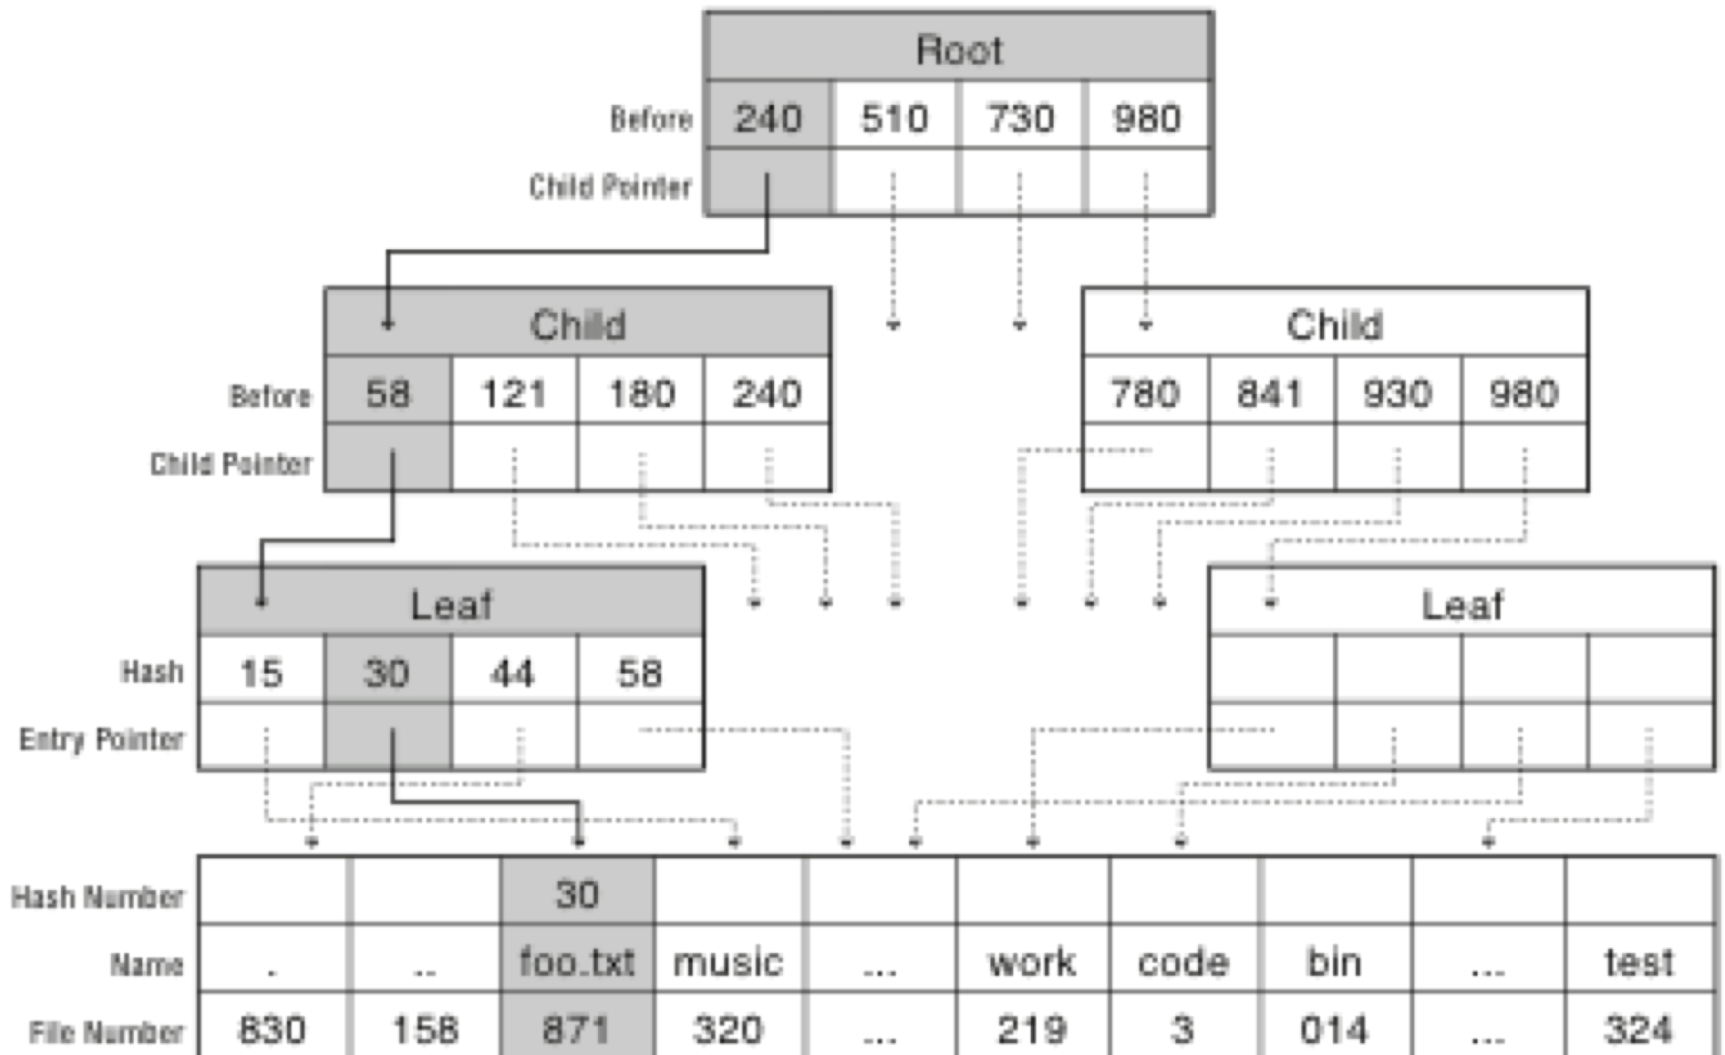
Root

| Before | 240 | 510 | 730 | 980 |
|---|---|---|---|---|
| Child Pointer | | | | |

Child

| Before | 58 | 121 | 180 | 240 |
|---|---|---|---|---|
| Child Pointer | | | | |

Child

| 780 | 841 | 930 | 980 |
|---|---|---|---|
| | | | |

Leaf

| Hash | 15 | 30 | 44 | 58 |
|---|---|---|---|---|
| Entry Pointer | | | | |

Leaf

| Hash Number | | | 30 | | | | | | | |
|---|---|---|---|---|---|---|---|---|---|---|
| Name | . | .. | foo.txt | music | ... | work | code | bin | ... | test |
| File Number | 830 | 158 | 871 | 320 | ... | 219 | 3 | 014 | ... | 324 |